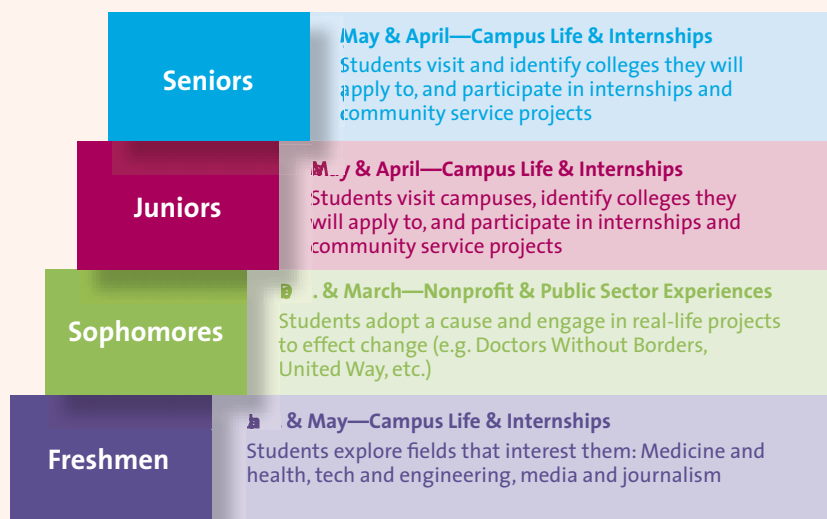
Seniors

May & April—Campus Life & Internships
Students visit and identify colleges they will apply to, and participate in internships and community service projects

Juniors

M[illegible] & April—Campus Life & Internships
Students visit campuses, identify colleges they will apply to, and participate in internships and community service projects

Sophomores

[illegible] & March—Nonprofit & Public Sector Experiences
Students adopt a cause and engage in real-life projects to effect change (e.g. Doctors Without Borders, United Way, etc.)

Freshmen

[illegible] & May—Campus Life & Internships
Students explore fields that interest them: Medicine and health, tech and engineering, media and journalism